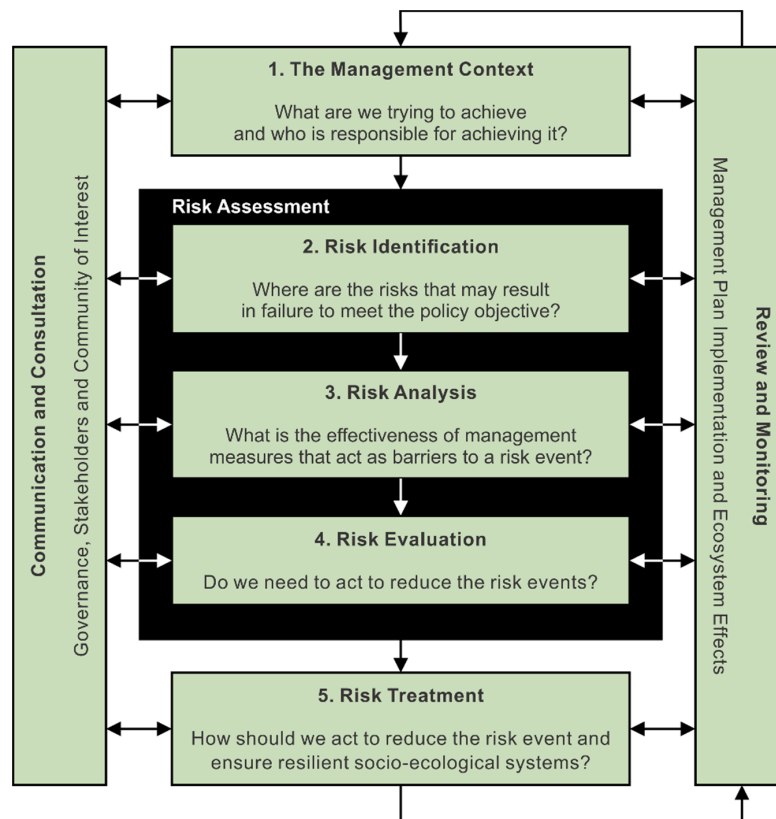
Communication and Consultation

Governance, Stakeholders and Community of Interest

1. The Management Context

What are we trying to achieve and who is responsible for achieving it?

Risk Assessment

2. Risk Identification

Where are the risks that may result in failure to meet the policy objective?

3. Risk Analysis

What is the effectiveness of management measures that act as barriers to a risk event?

4. Risk Evaluation

Do we need to act to reduce the risk events?

5. Risk Treatment

How should we act to reduce the risk event and ensure resilient socio-ecological systems?

Review and Monitoring

Management Plan Implementation and Ecosystem Effects